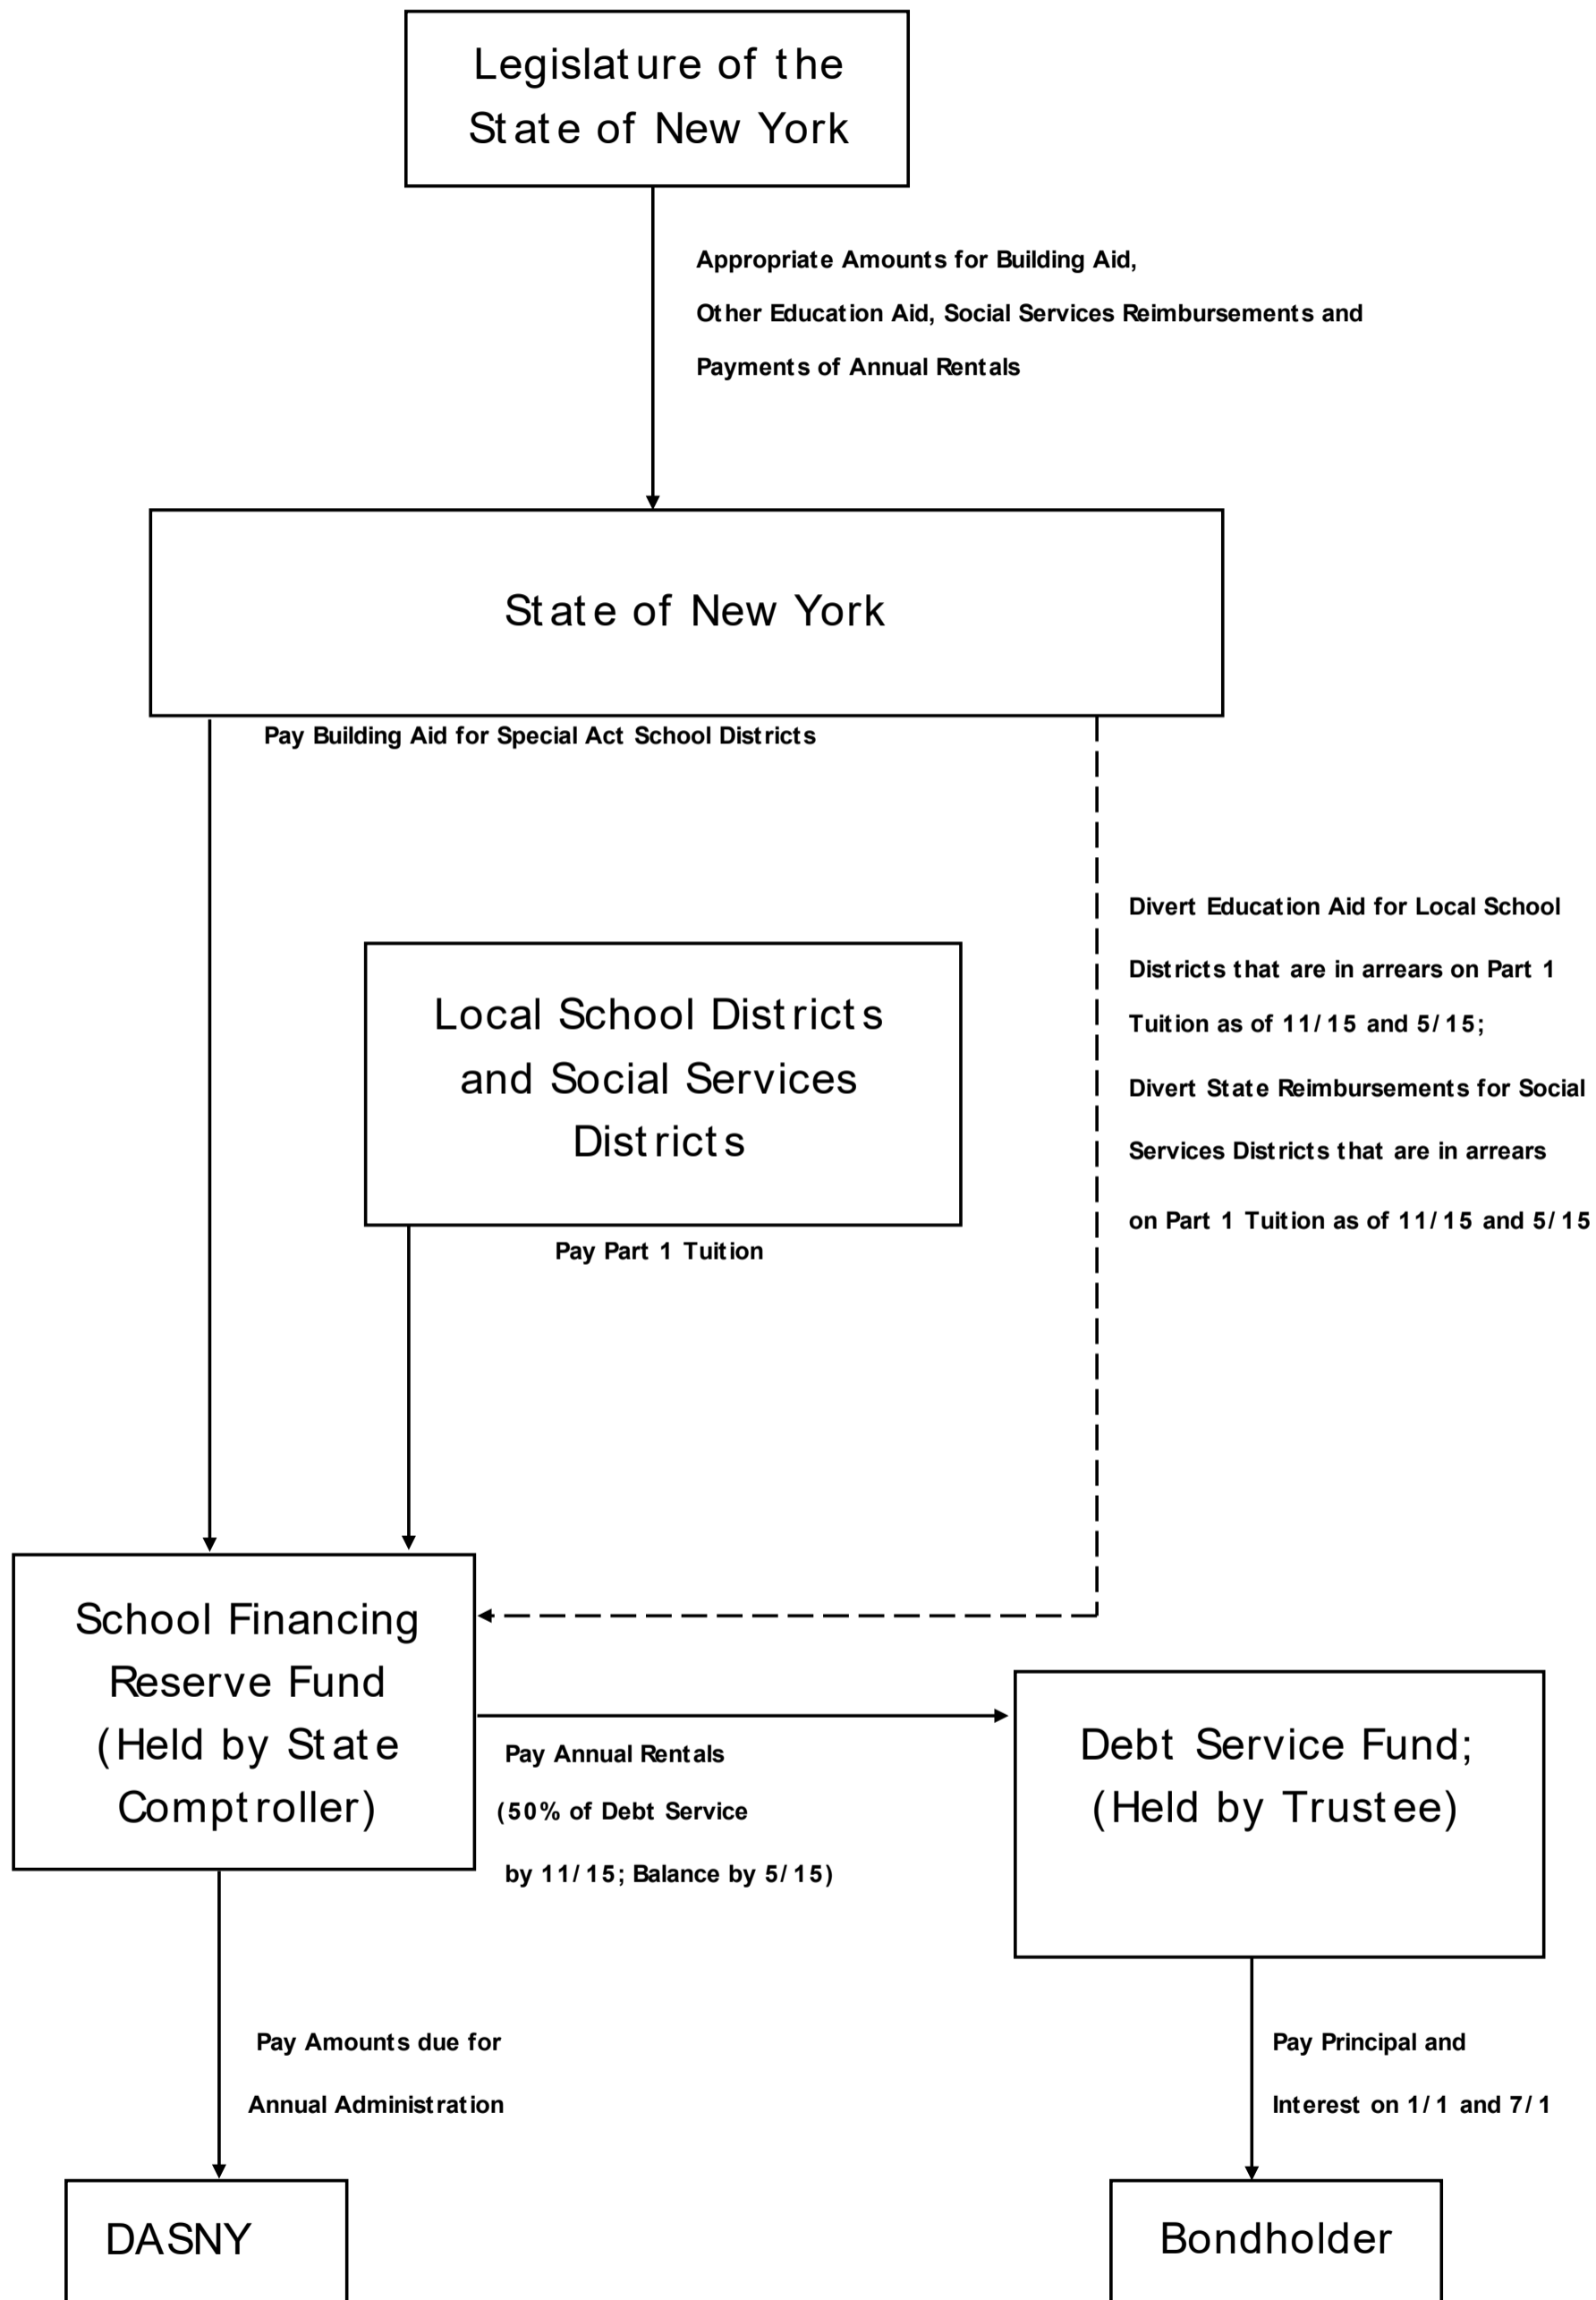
Legislature of the State of New York

Appropriate Amounts for Building Aid, Other Education Aid, Social Services Reimbursements and Payments of Annual Rentals

State of New York

Pay Building Aid for Special Act School Districts

Divert Education Aid for Local School Districts that are in arrears on Part 1 Tuition as of 11/15 and 5/15;

Divert State Reimbursements for Social Services Districts that are in arrears on Part 1 Tuition as of 11/15 and 5/15

Local School Districts and Social Services Districts

Pay Part 1 Tuition

School Financing Reserve Fund (Held by State Comptroller)

Pay Annual Rentals (50% of Debt Service by 11/15; Balance by 5/15)

Debt Service Fund; (Held by Trustee)

Pay Amounts due for Annual Administration

Pay Principal and Interest on 1/1 and 7/1

DASNY

Bondholder